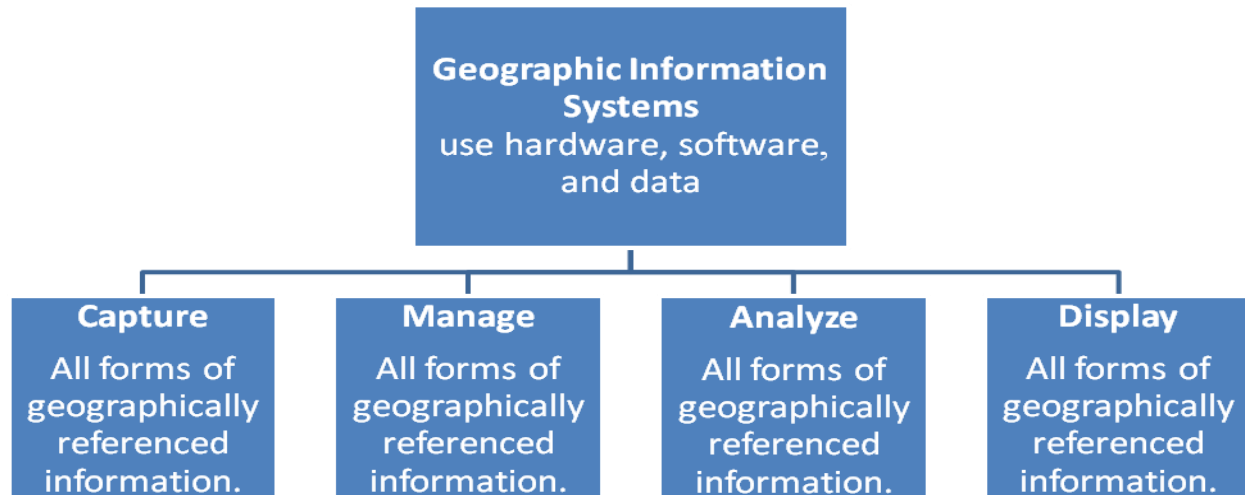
Geographic Information Systems
use hardware, software, and data

Capture
All forms of geographically referenced information.

Manage
All forms of geographically referenced information.

Analyze
All forms of geographically referenced information.

Display
All forms of geographically referenced information.